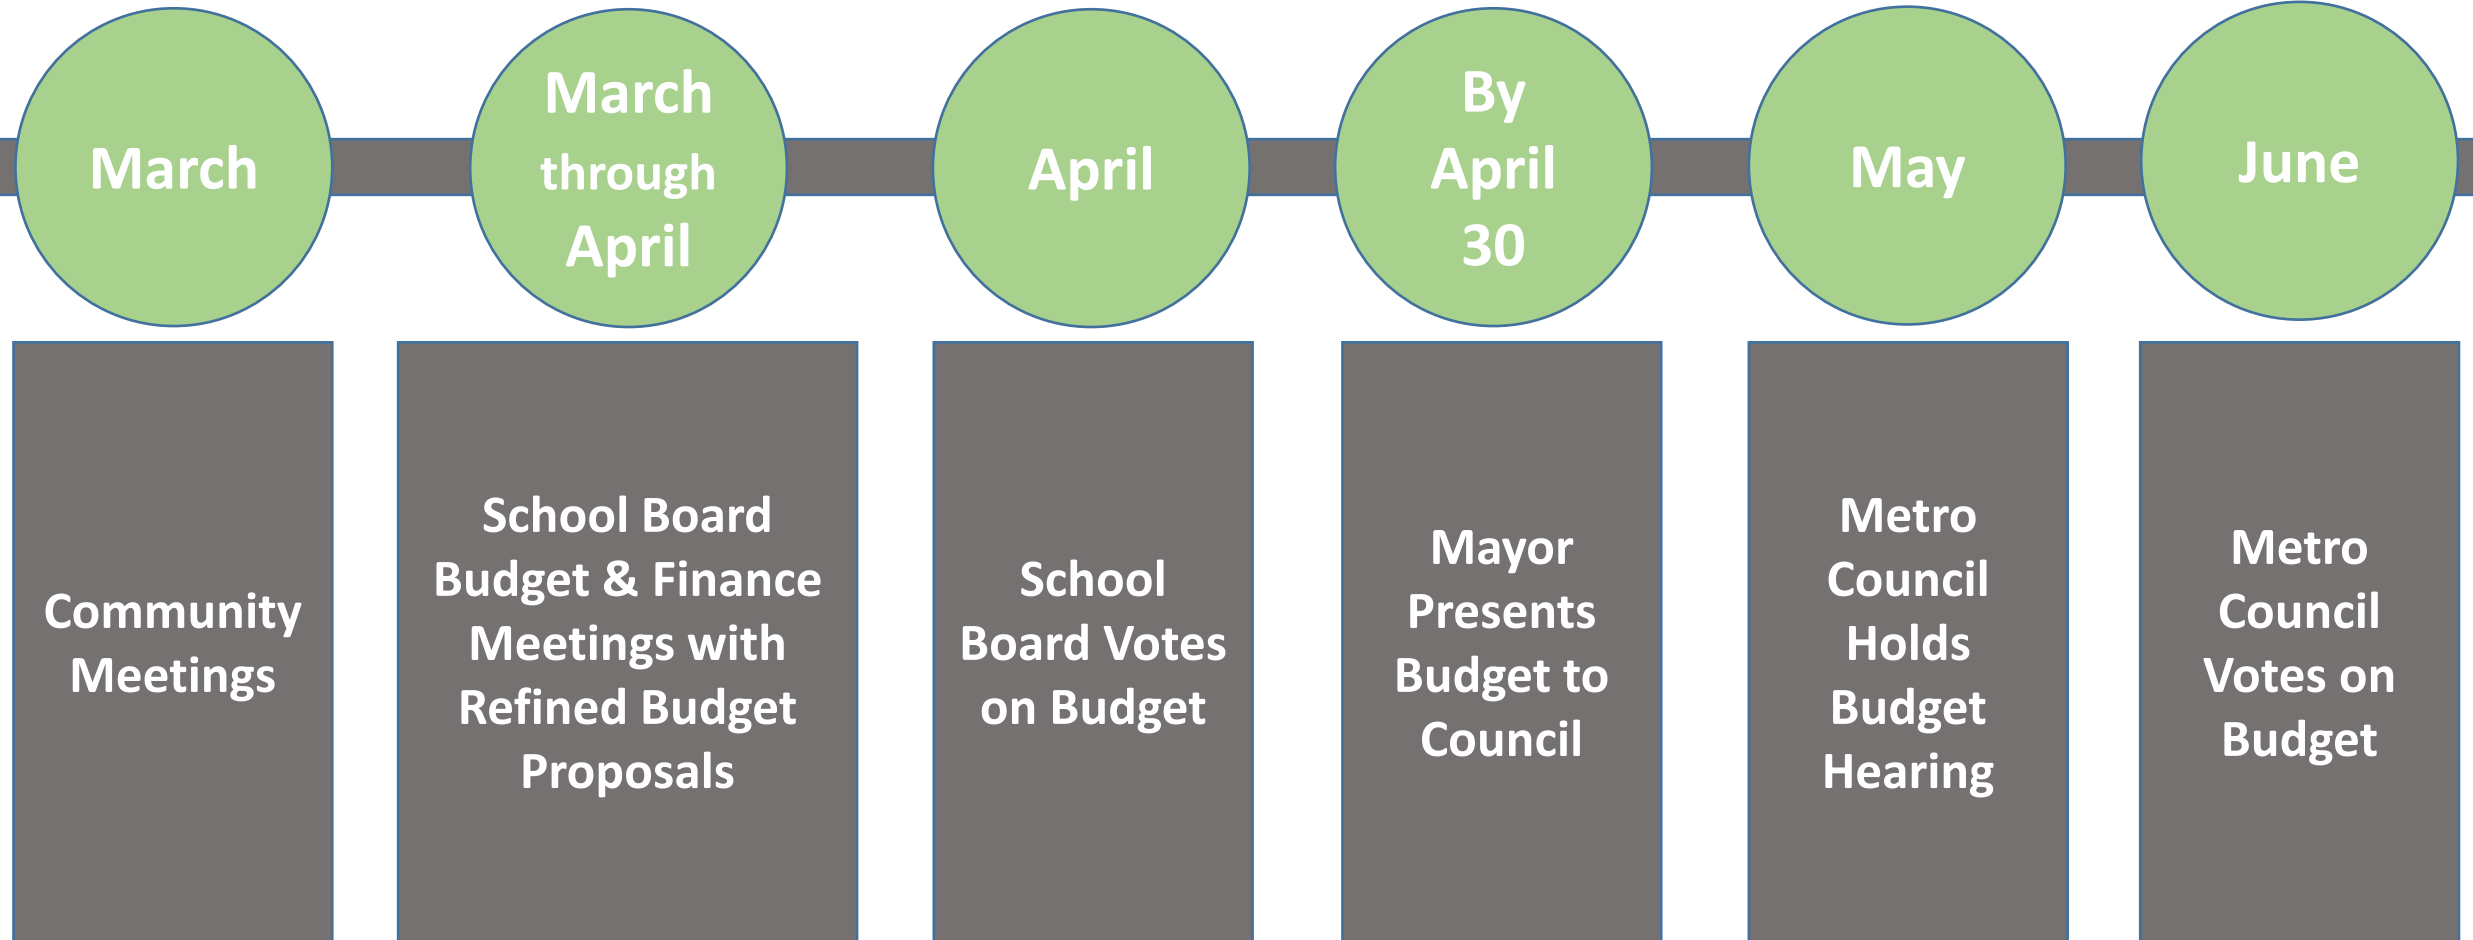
March

Community Meetings

March through April

School Board Budget & Finance Meetings with Refined Budget Proposals

April

School Board Votes on Budget

By April 30

Mayor Presents Budget to Council

May

Metro Council Holds Budget Hearing

June

Metro Council Votes on Budget